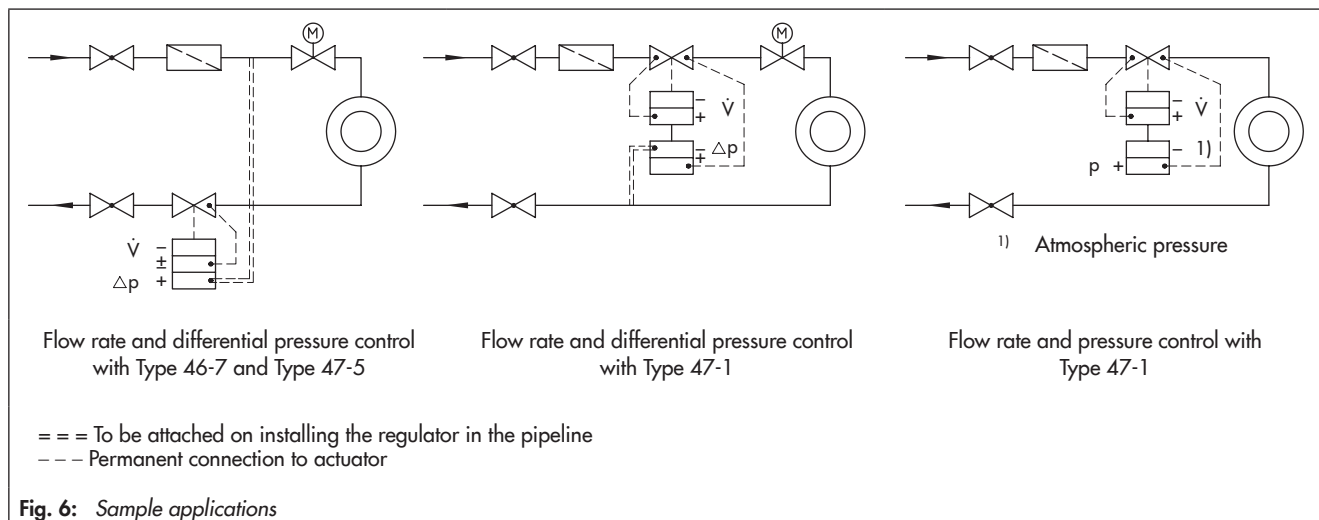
M

$\dot{V}$ –
±
$\triangle p$ +

Flow rate and differential pressure control with Type 46-7 and Type 47-5

M

– $\dot{V}$
+

– $\triangle p$
+

Flow rate and differential pressure control with Type 47-1

– $\dot{V}$
+

p + – 1)

1) Atmospheric pressure

Flow rate and pressure control with Type 47-1

= = = To be attached on installing the regulator in the pipeline
– – – Permanent connection to actuator

**Fig. 6:** *Sample applications*